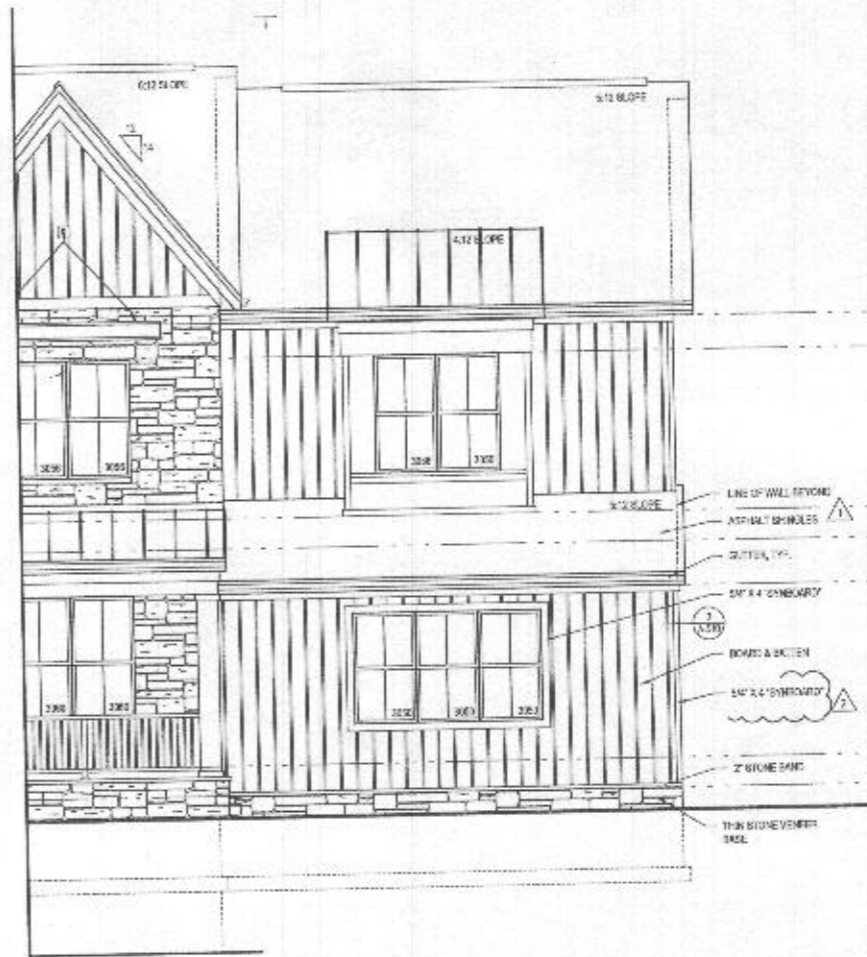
6:12 SLOPE

9:12 SLOPE

12
14

4:12 SLOPE

3050 3050

3050 3100

9:12 SLOPE

LINE OF WALL BEYOND

ASPHALT SHINGLES

GUTTER, TYP.

5/4" X 4" SYNBOARD

2
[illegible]

BOARD & BATTEN

5/4" X 4" SYNBOARD

3050 3050

3050 3050 3050

2" STONE BAND

THIN STONE VENEER BASE